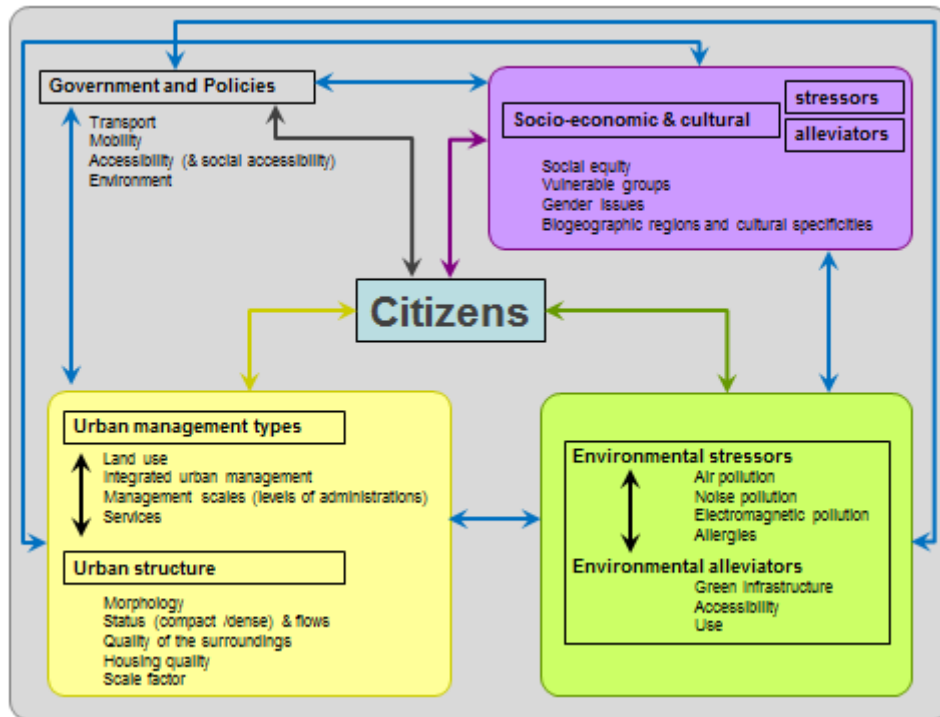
Government and Policies

Transport
Mobility
Accessibility (& social accessibility)
Environment

Socio-economic & cultural

stressors

alleviators

Social equity
Vulnerable groups
Gender issues
Biogeographic regions and cultural specificities

Citizens

Urban management types

Land use
Integrated urban management
Management scales (levels of administrations)
Services

Urban structure

Morphology
Status (compact /dense) & flows
Quality of the surroundings
Housing quality
Scale factor

Environmental stressors

Air pollution
Noise pollution
Electromagnetic pollution
Allergies

Environmental alleviators

Green infrastructure
Accessibility
Use